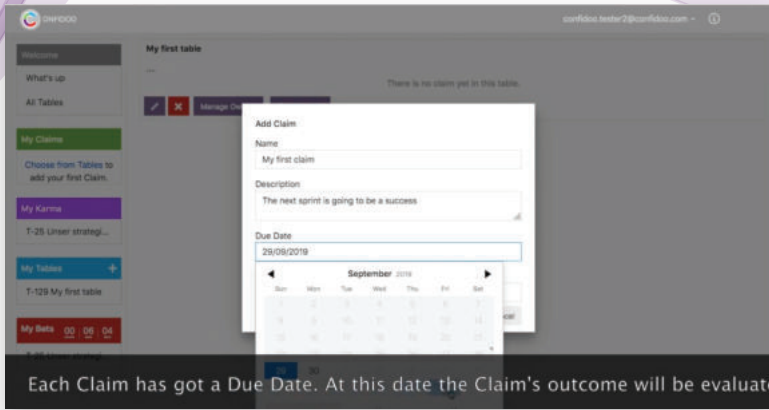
CONFIDOO

confidoo.tester2@confidoo.com

Welcome

What's up

All Tables

My Claims

Choose from Tables to add your first Claim.

My Karma

T-25 Unser strategi...

My Tables

+

T-129 My first table

My Bets 00 06 04

My first table

—

There is no claim yet in this table.

Manage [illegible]

Add Claim

Name

My first claim

Description

The next sprint is going to be a success

Due Date

29/09/2019

September 2019

Sun Mon Tue Wed Thu Fri Sat

29 30

Each Claim has got a Due Date. At this date the Claim's outcome will be evaluat